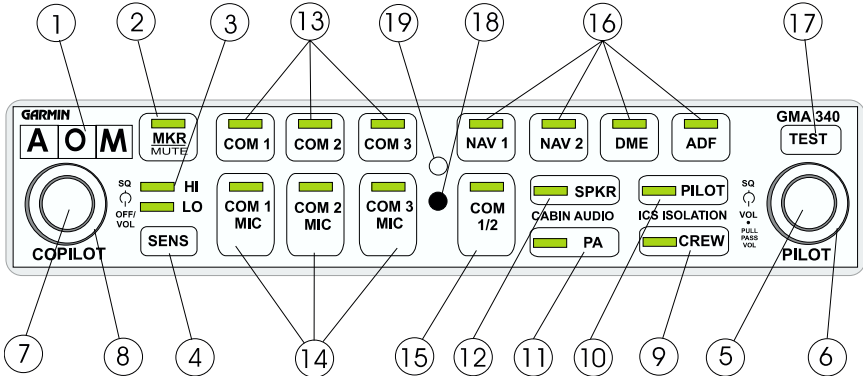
1 2 3 13 19 18 16 17

GARMIN
A O M
MKR
MUTE
COM 1
COM 2
COM 3
NAV 1
NAV 2
DME
ADF
GMA 340
TEST

SQ
OFF/VOL
HI
LO
SENS
COPILOT
COM 1 MIC
COM 2 MIC
COM 3 MIC
COM 1/2
SPKR
CABIN AUDIO
PA
PILOT
ICS ISOLATION
CREW
SQ
VOL
PULL PASS VOL
PILOT

7 8 4 14 15 12 11 10 9 5 6